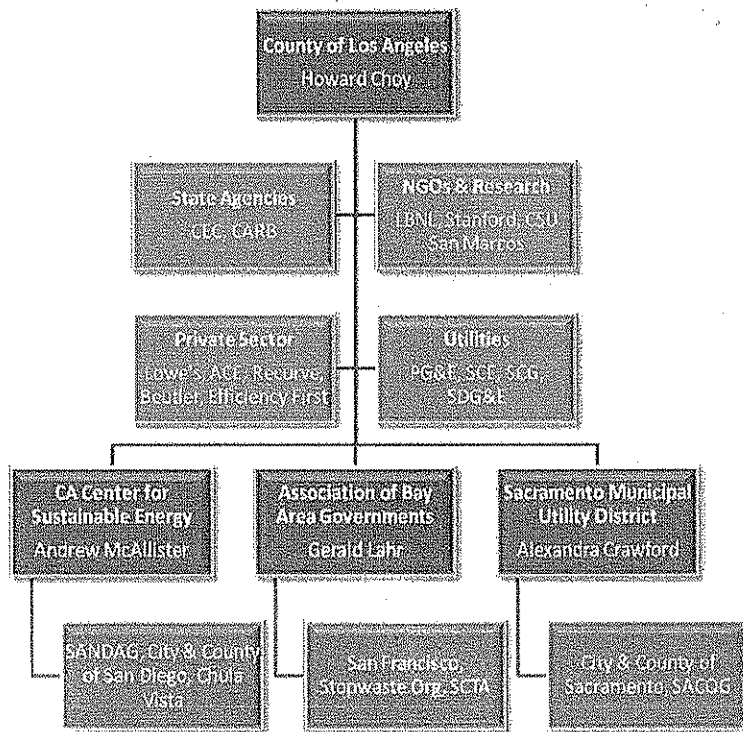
County of Los Angeles
Howard Choy

State Agencies
CEC, CARB

NGOs & Research
LBNL, Stanford, CSU San Marcos

Private Sector
Lowe's, ACE, Recurve, Beutler, Efficiency First

Utilities
PG&E, SCE, SCG, SDG&E

CA Center for Sustainable Energy
Andrew McAllister

Association of Bay Area Governments
Gerald Lahr

Sacramento Municipal Utility District
Alexandra Crawford

SANDAG, City & County of San Diego, Chula Vista

San Francisco, Stopwaste.Org, SCTA

City & County of Sacramento, SACOG